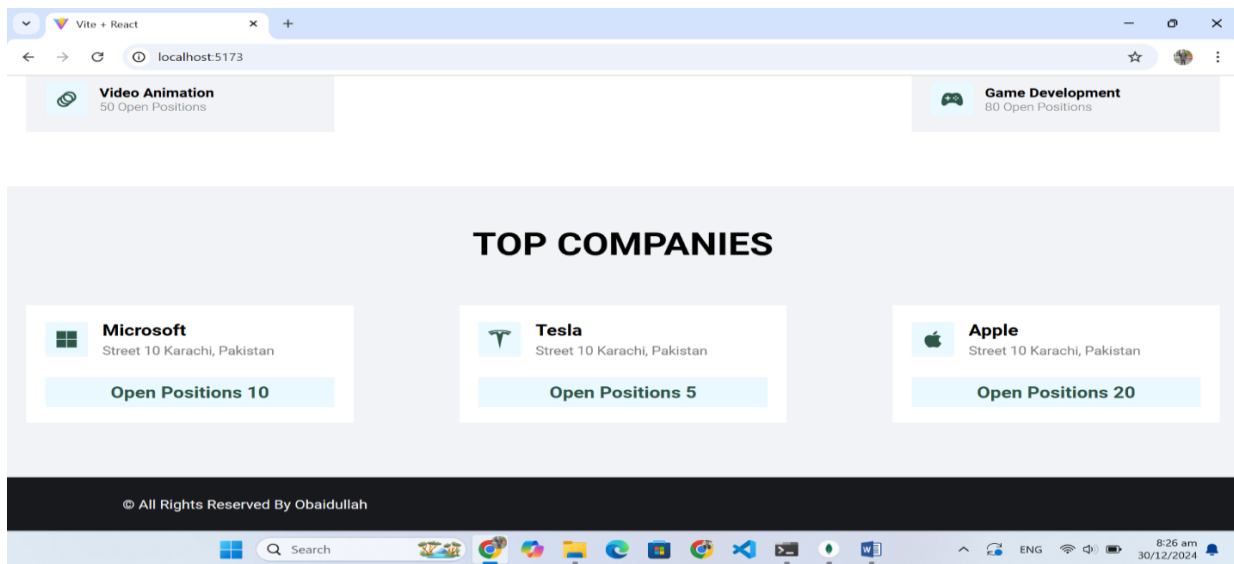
Vite + React

localhost:5173

Video Animation
50 Open Positions

Game Development
80 Open Positions

TOP COMPANIES

Microsoft
Street 10 Karachi, Pakistan
Open Positions 10

Tesla
Street 10 Karachi, Pakistan
Open Positions 5

Apple
Street 10 Karachi, Pakistan
Open Positions 20

© All Rights Reserved By Obaidullah

Search

ENG

8:26 am
30/12/2024